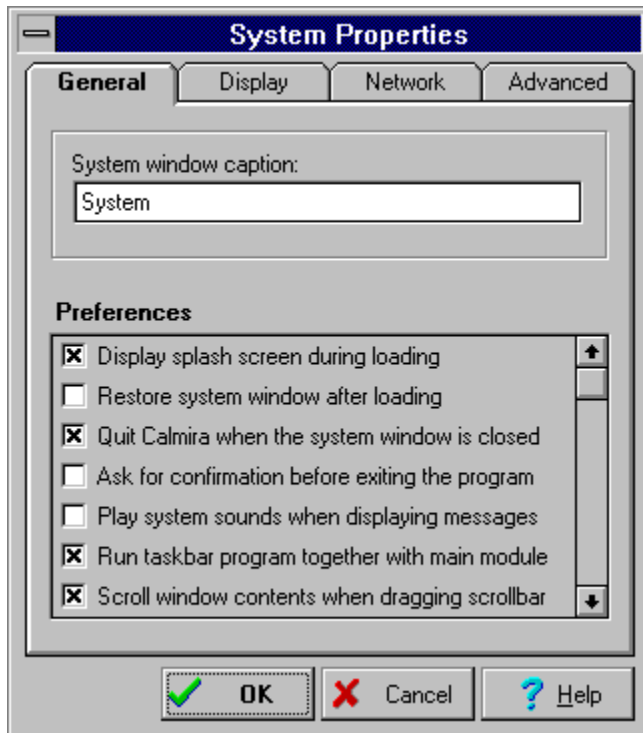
System Properties

General | Display | Network | Advanced

System window caption:

System

Preferences

☒ Display splash screen during loading
☐ Restore system window after loading
☒ Quit Calmira when the system window is closed
☐ Ask for confirmation before exiting the program
☐ Play system sounds when displaying messages
☒ Run taskbar program together with main module
☒ Scroll window contents when dragging scrollbar

OK | Cancel | Help